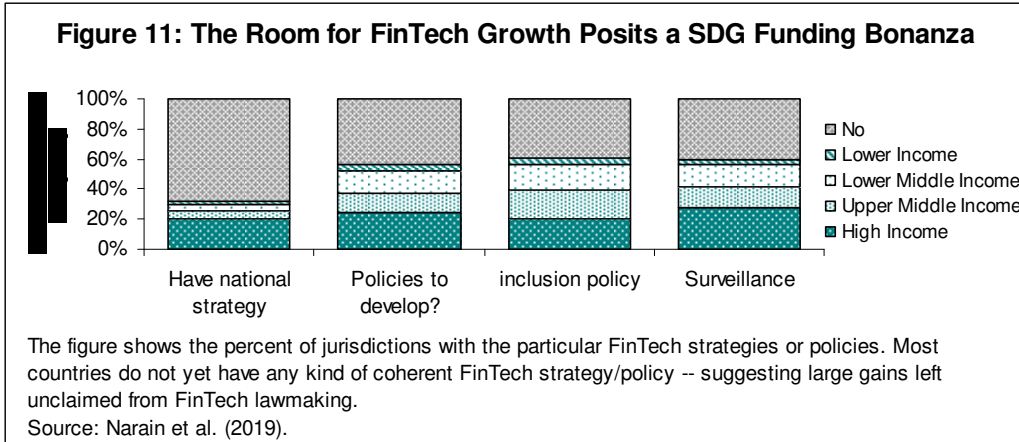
Figure 11: The Room for FinTech Growth Posits a SDG Funding Bonanza

100%
80%
60%
40%
20%
0%

Have national strategy
Policies to develop?
inclusion policy
Surveillance

No
Lower Income
Lower Middle Income
Upper Middle Income
High Income

The figure shows the percent of jurisdictions with the particular FinTech strategies or policies. Most countries do not yet have any kind of coherent FinTech strategy/policy -- suggesting large gains left unclaimed from FinTech lawmaking.
Source: Narain et al. (2019).